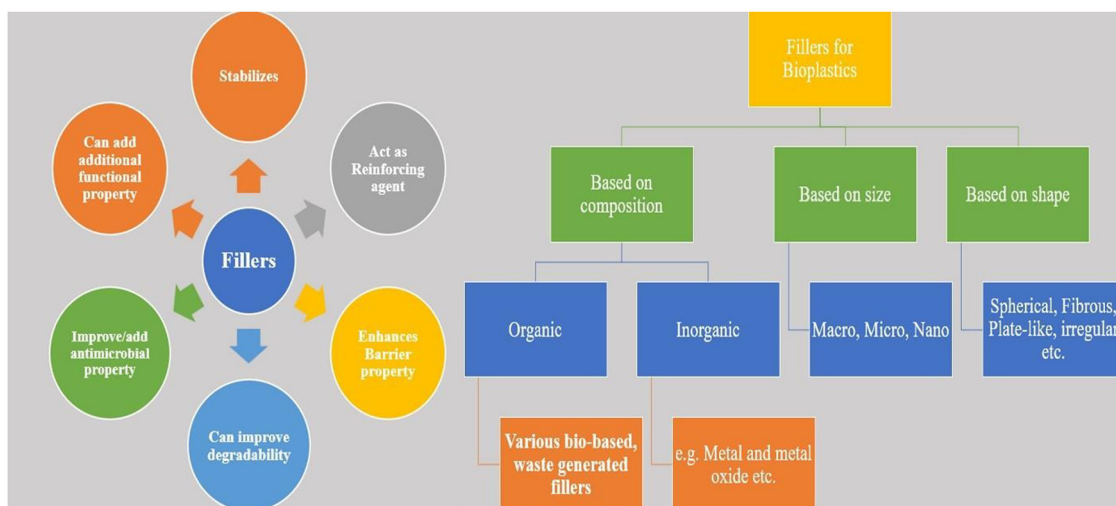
Fillers

Stabilizes

Act as Reinforcing agent

Enhances Barrier property

Can improve degradability

Improve/add antimicrobial property

Can add additional functional property

Fillers for Bioplastics

Based on composition

Based on size

Based on shape

Organic

Inorganic

Macro, Micro, Nano

Spherical, Fibrous, Plate-like, irregular etc.

Various bio-based, waste generated fillers

e.g. Metal and metal oxide etc.